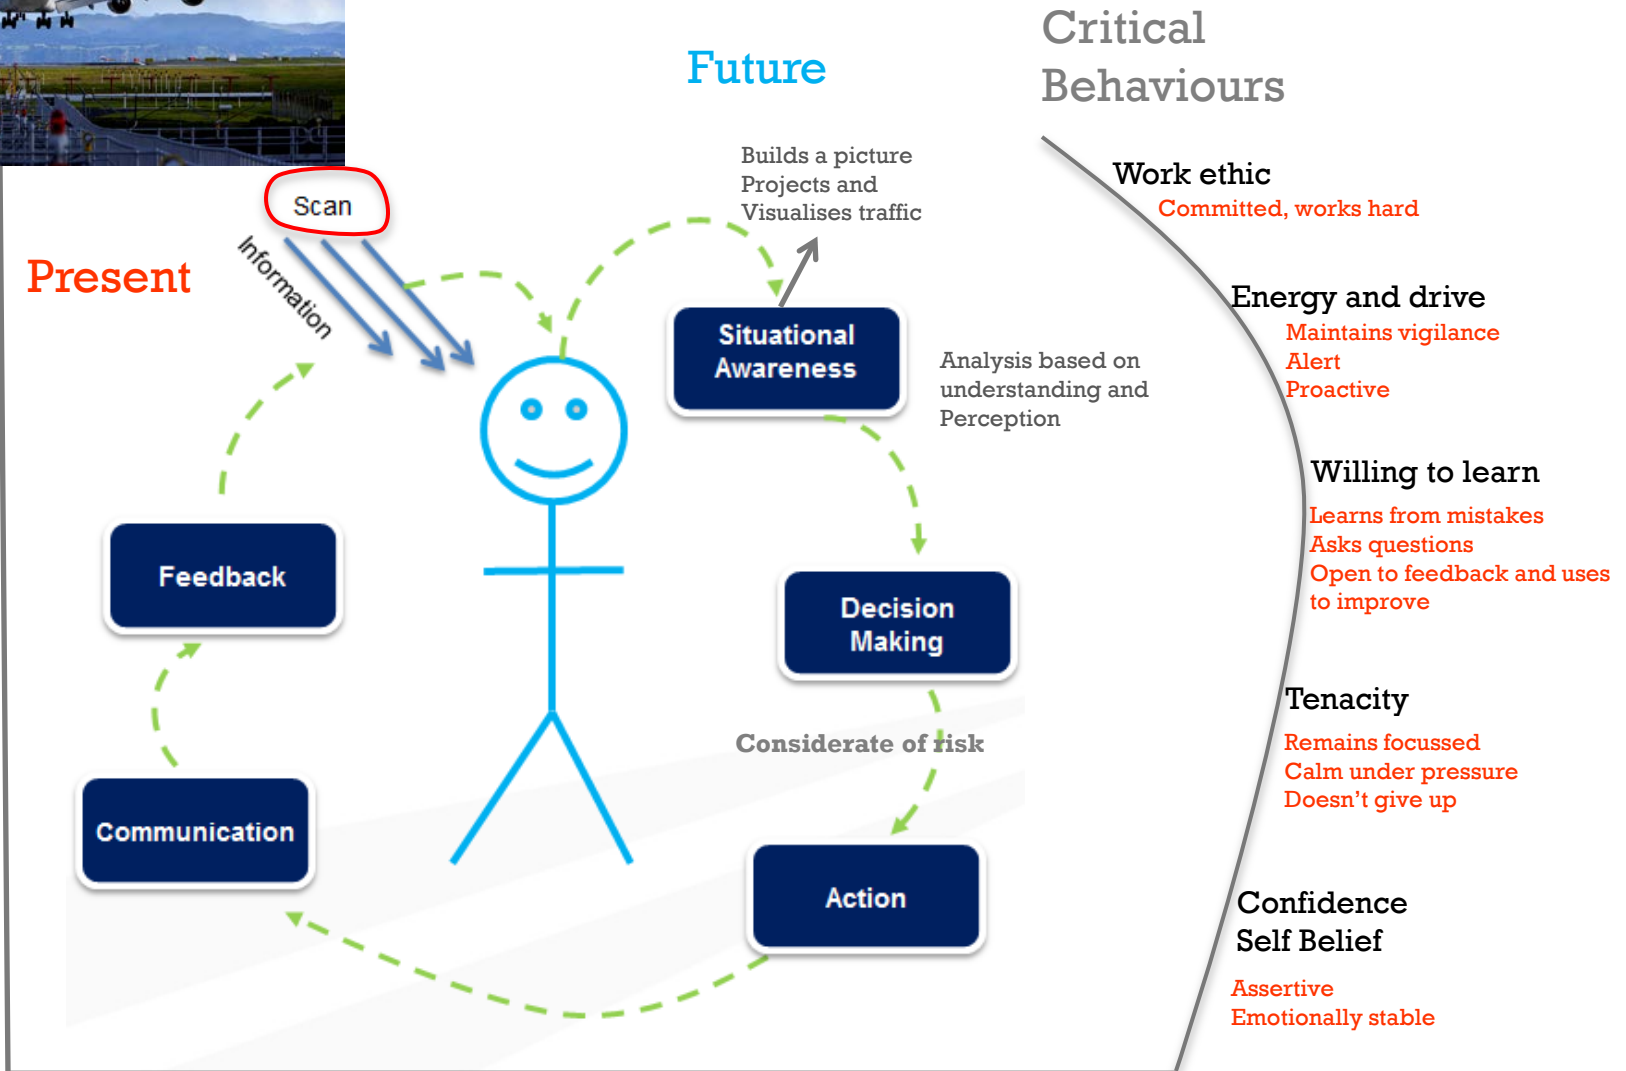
Future

Critical Behaviours

Present

Scan

Information

Builds a picture
Projects and
Visualises traffic

Situational Awareness

Analysis based on understanding and Perception

Feedback

Decision Making

Considerate of risk

Communication

Action

Work ethic
Committed, works hard

Energy and drive
Maintains vigilance
Alert
Proactive

Willing to learn
Learns from mistakes
Asks questions
Open to feedback and uses to improve

Tenacity
Remains focussed
Calm under pressure
Doesn't give up

Confidence
Self Belief
Assertive
Emotionally stable